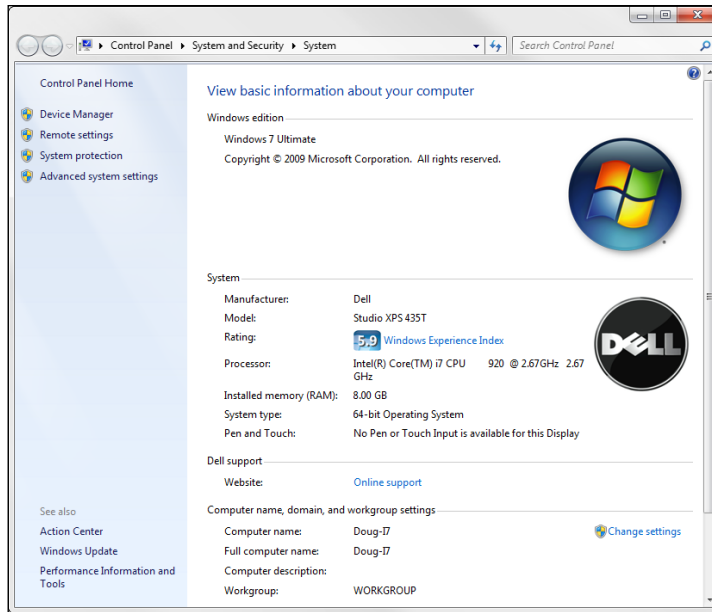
Control Panel ▸ System and Security ▸ System

Search Control Panel

Control Panel Home

Device Manager

Remote settings

System protection

Advanced system settings

See also

Action Center

Windows Update

Performance Information and Tools

View basic information about your computer

Windows edition

Windows 7 Ultimate

Copyright © 2009 Microsoft Corporation. All rights reserved.

System

| | |
|---|---|
| Manufacturer: | Dell |
| Model: | Studio XPS 435T |
| Rating: | 5.9 Windows Experience Index |
| Processor: | Intel(R) Core(TM) i7 CPU 920 @ 2.67GHz 2.67 GHz |
| Installed memory (RAM): | 8.00 GB |
| System type: | 64-bit Operating System |
| Pen and Touch: | No Pen or Touch Input is available for this Display |

DELL

Dell support

Website: Online support

Computer name, domain, and workgroup settings

| | |
|---|---|
| Computer name: | Doug-I7 |
| Full computer name: | Doug-I7 |
| Computer description: | |
| Workgroup: | WORKGROUP |

Change settings